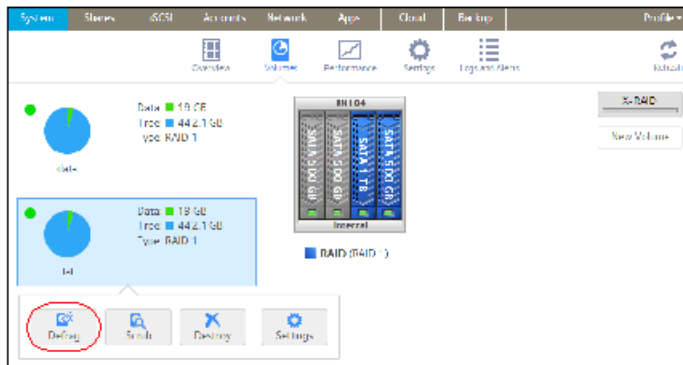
System Shares iSCSI Accounts Network Apps Cloud Backup Profile ▾

Overview Volumes Performance Settings Logs and Alerts Refresh

Data 19 GB
Free 442.1 GB
Type RAID 1

data

Data 19 GB
Free 442.1 GB
Type RAID 1

tel

RN104

SATA 500 GB SATA 500 GB SATA 1 TB SATA 500 GB

Internal

RAID (RAID 1)

X-RAID

New Volume

Defrag Scrub Destroy Settings